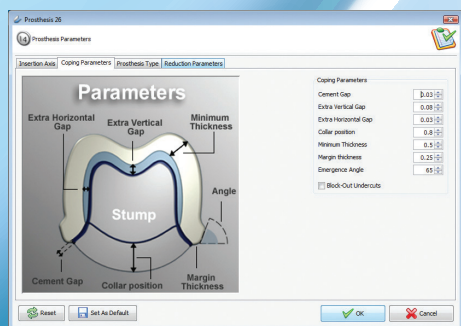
Prosthesis 26

14 Prosthesis Parameters

Insertion Axis | Coping Parameters | Prosthesis Type | Reduction Parameters

Parameters

Extra Horizontal Gap

Extra Vertical Gap

Minimum Thickness

Angle

Stump

Cement Gap

Collar position

Margin Thickness

Coping Parameters

| | |
|---|---|
| Cement Gap | 0.03 |
| Extra Vertical Gap | 0.08 |
| Extra Horizontal Gap | 0.03 |
| Collar position | 0.8 |
| Minimum Thickness | 0.5 |
| Margin thickness | 0.25 |
| Emergence Angle | 65 |

Block-Out Undercuts

Reset

Set As Default

OK

Cancel